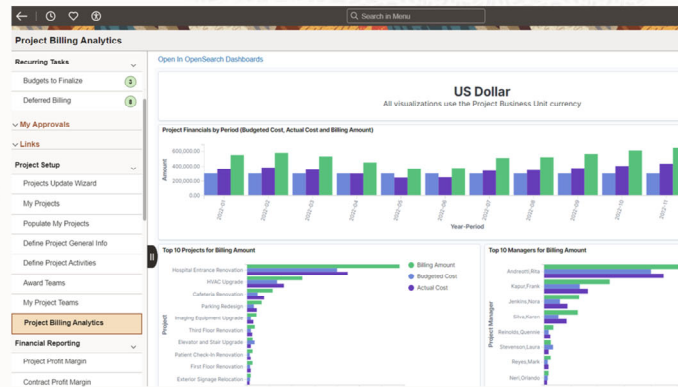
Search in Menu

Project Billing Analytics

Recurring Tasks

Budgets to Finalize 3

Deferred Billing 8

My Approvals

Links

Project Setup

Projects Update Wizard

My Projects

Populate My Projects

Define Project General Info

Define Project Activities

Award Teams

My Project Teams

Project Billing Analytics

Financial Reporting

Project Profit Margin

Contract Profit Margin

Open In OpenSearch Dashboards

US Dollar

All visualizations use the Project Business Unit currency

Project Financials by Period (Budgeted Cost, Actual Cost and Billing Amount)

600,000.00

400,000.00

200,000.00

0

Amount

2022-01 2022-02 2022-03 2022-04 2022-05 2022-06 2022-07 2022-08 2022-09 2022-10 2022-11

Year-Period

Top 10 Projects for Billing Amount

Hospital Entrance Renovation

HVAC Upgrade

Cafeteria Renovation

Parking Redesign

Imaging Equipment Upgrade

Third Floor Renovation

Elevator and Stair Upgrade

Patient Check-In Renovation

First Floor Renovation

Exterior Signage Relocation

Project

Billing Amount

Budgeted Cost

Actual Cost

Top 10 Managers for Billing Amount

Andreotti,Rita

Kapur,Frank

Jenkins,Nora

Silva,Karen

Reinolds,Quennie

Stevenson,Laura

Reyes,Mark

Neri,Orlando

Project Manager